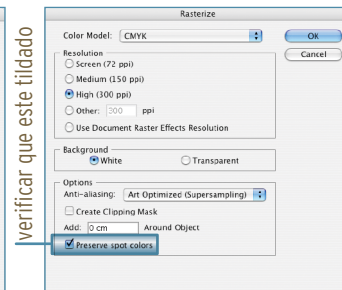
verificar que este tildado

Rasterize

Color Model: CMYK

OK

Cancel

Resolution
Screen (72 ppi)
Medium (150 ppi)
High (300 ppi)
Other: 300 ppi
Use Document Raster Effects Resolution

Background
White
Transparent

Options
Anti-aliasing: Art Optimized (Supersampling)
Create Clipping Mask
Add: 0 cm Around Object
Preserve spot colors